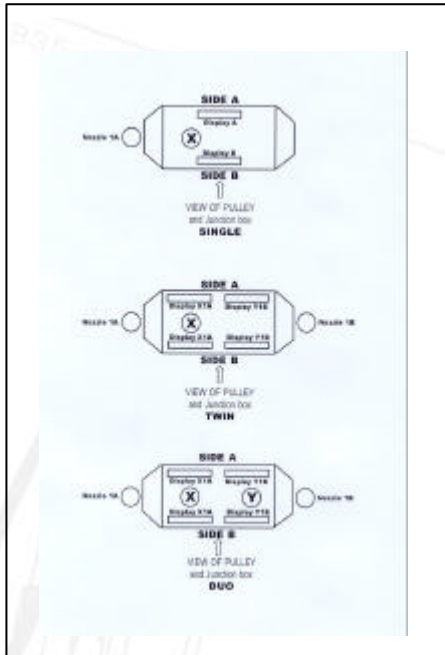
SIDE A

Display A

Nozzle 1A

X

Display B

SIDE B

VIEW OF PULLEY and Junction box

SINGLE

SIDE A

Display X1A

Display Y1B

Nozzle 1A

X

Nozzle 1B

Display X1B

Display Y1B

SIDE B

VIEW OF PULLEY and Junction box

TWIN

SIDE A

Display X1A

Display Y1A

Nozzle 1A

X

Y

Nozzle 1B

Display X1A

Display Y1B

SIDE B

VIEW OF PULLEY and Junction box

DUO